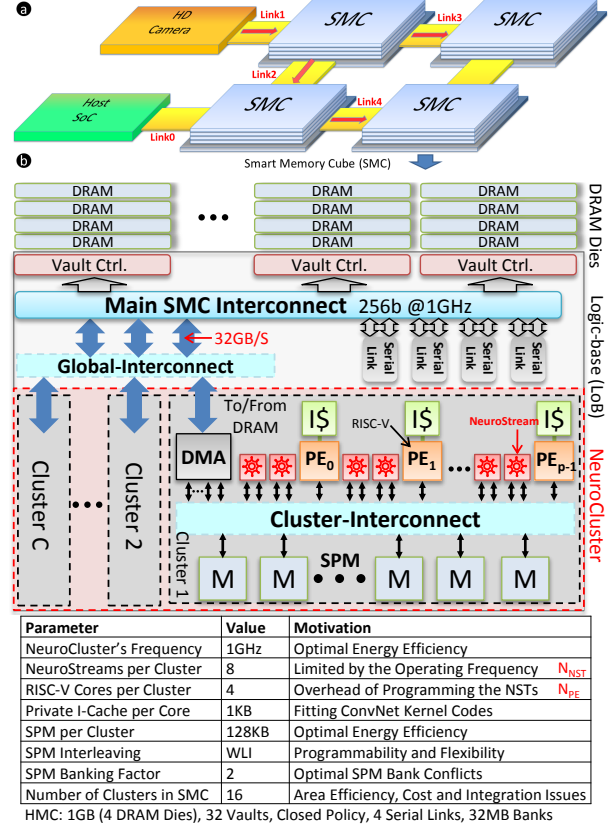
a

HD Camera

Link1

SMC

Link3

SMC

Link2

Host SoC

SMC

Link4

SMC

Link0

Smart Memory Cube (SMC)

b

DRAM
DRAM
DRAM
DRAM

• • •

DRAM
DRAM
DRAM
DRAM

DRAM
DRAM
DRAM
DRAM

DRAM Dies

Vault Ctrl.

Vault Ctrl.

Vault Ctrl.

Main SMC Interconnect 256b @1GHz

Logic-base (LoB)

32GB/S

Serial Link

Serial Link

Serial Link

Serial Link

Global-Interconnect

Cluster C

• • •

Cluster 2

To/From DRAM

I$

I$

I$

RISC-V

NeuroStream

DMA

PE$_0$

PE$_1$

• • •

PE$_{p-1}$

NeuroCluster

Cluster-Interconnect

Cluster 1

SPM

M

M

• • •

M

M

M

| Parameter | Value | Motivation |
|---|---|---|
| NeuroCluster's Frequency | 1GHz | Optimal Energy Efficiency |
| NeuroStreams per Cluster | 8 | Limited by the Operating Frequency N$_{NST}$ |
| RISC-V Cores per Cluster | 4 | Overhead of Programming the NSTs N$_{PE}$ |
| Private I-Cache per Core | 1KB | Fitting ConvNet Kernel Codes |
| SPM per Cluster | 128KB | Optimal Energy Efficiency |
| SPM Interleaving | WLI | Programmability and Flexibility |
| SPM Banking Factor | 2 | Optimal SPM Bank Conflicts |
| Number of Clusters in SMC | 16 | Area Efficiency, Cost and Integration Issues |

HMC: 1GB (4 DRAM Dies), 32 Vaults, Closed Policy, 4 Serial Links, 32MB Banks